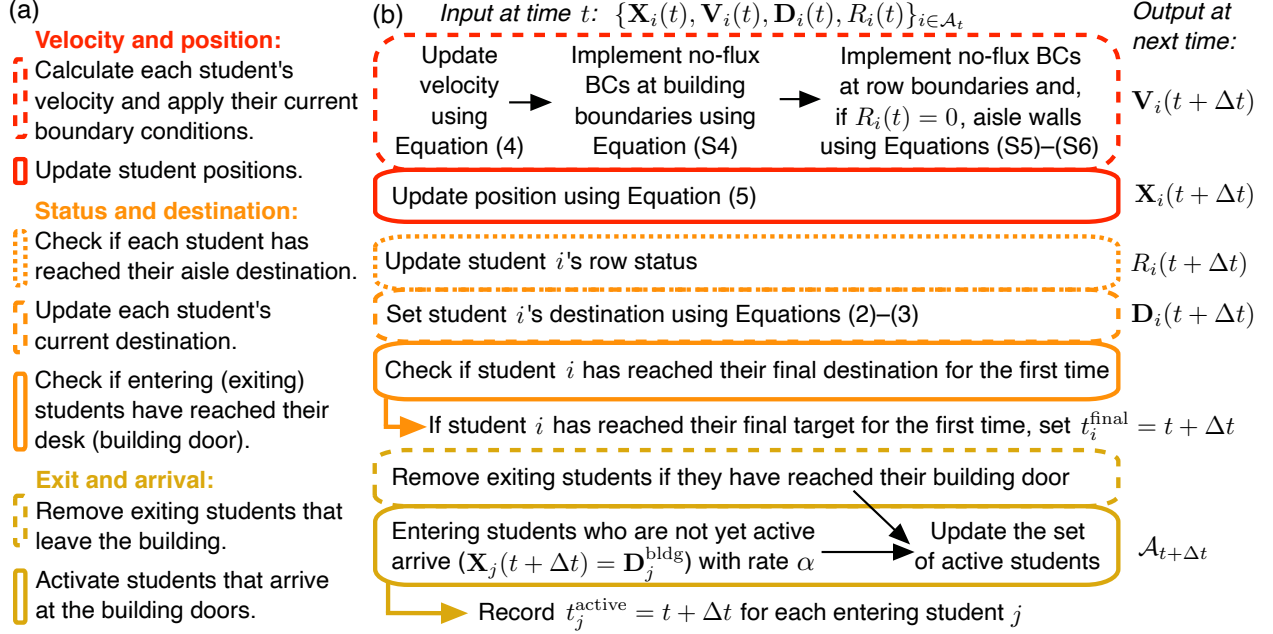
(a)

Velocity and position:

Calculate each student's velocity and apply their current boundary conditions.

Update student positions.

Status and destination:

Check if each student has reached their aisle destination.

Update each student's current destination.

Check if entering (exiting) students have reached their desk (building door).

Exit and arrival:

Remove exiting students that leave the building.

Activate students that arrive at the building doors.

(b) Input at time $t$: $\{\mathbf{X}_i(t), \mathbf{V}_i(t), \mathbf{D}_i(t), R_i(t)\}_{i\in\mathcal{A}_t}$

Output at next time:

Update velocity using Equation (4)

Implement no-flux BCs at building boundaries using Equation (S4)

Implement no-flux BCs at row boundaries and, if $R_i(t)=0$, aisle walls using Equations (S5)–(S6)

$\mathbf{V}_i(t+\Delta t)$

Update position using Equation (5)

$\mathbf{X}_i(t+\Delta t)$

Update student $i$'s row status

$R_i(t+\Delta t)$

Set student $i$'s destination using Equations (2)–(3)

$\mathbf{D}_i(t+\Delta t)$

Check if student $i$ has reached their final destination for the first time

If student $i$ has reached their final target for the first time, set $t_i^{\mathrm{final}} = t+\Delta t$

Remove exiting students if they have reached their building door

Entering students who are not yet active arrive ($\mathbf{X}_j(t+\Delta t)=\mathbf{D}_j^{\mathrm{bldg}}$) with rate $\alpha$

Update the set of active students

$\mathcal{A}_{t+\Delta t}$

Record $t_j^{\mathrm{active}} = t+\Delta t$ for each entering student $j$